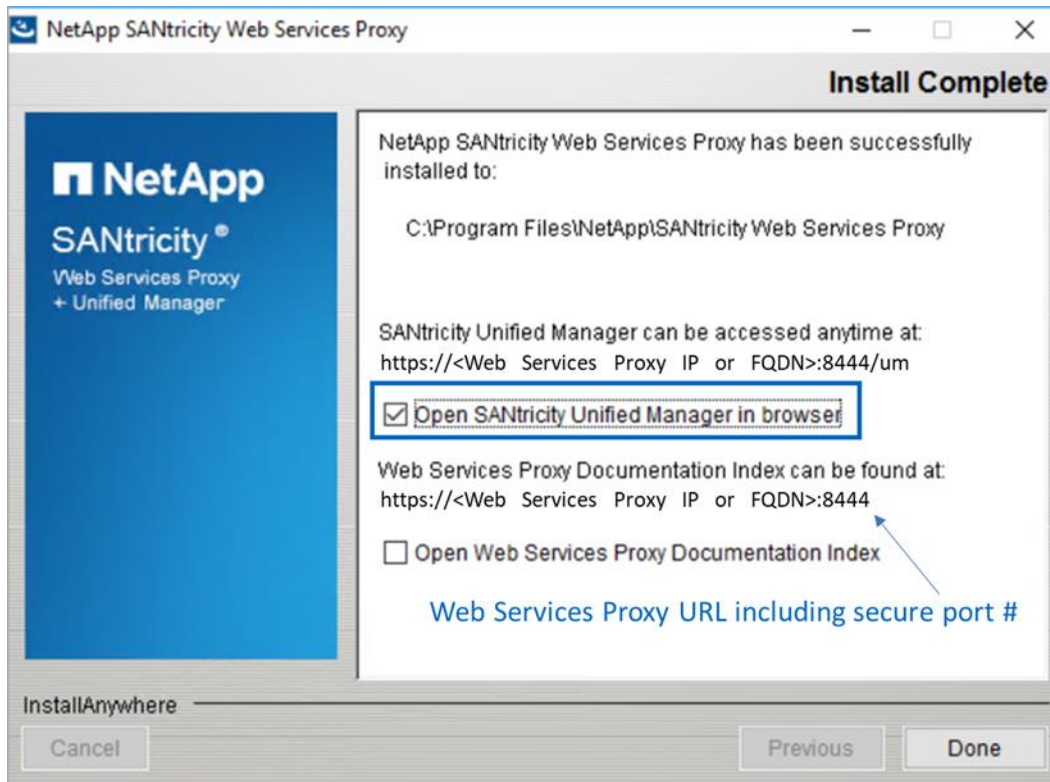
NetApp SANtricity Web Services Proxy

Install Complete

NetApp

SANtricity®

Web Services Proxy
+ Unified Manager

NetApp SANtricity Web Services Proxy has been successfully installed to:

C:\Program Files\NetApp\SANtricity Web Services Proxy

SANtricity Unified Manager can be accessed anytime at:
https://<Web Services Proxy IP or FQDN>:8444/um

☑ Open SANtricity Unified Manager in browser

Web Services Proxy Documentation Index can be found at:
https://<Web Services Proxy IP or FQDN>:8444

☐ Open Web Services Proxy Documentation Index

Web Services Proxy URL including secure port #

InstallAnywhere

Cancel

Previous

Done